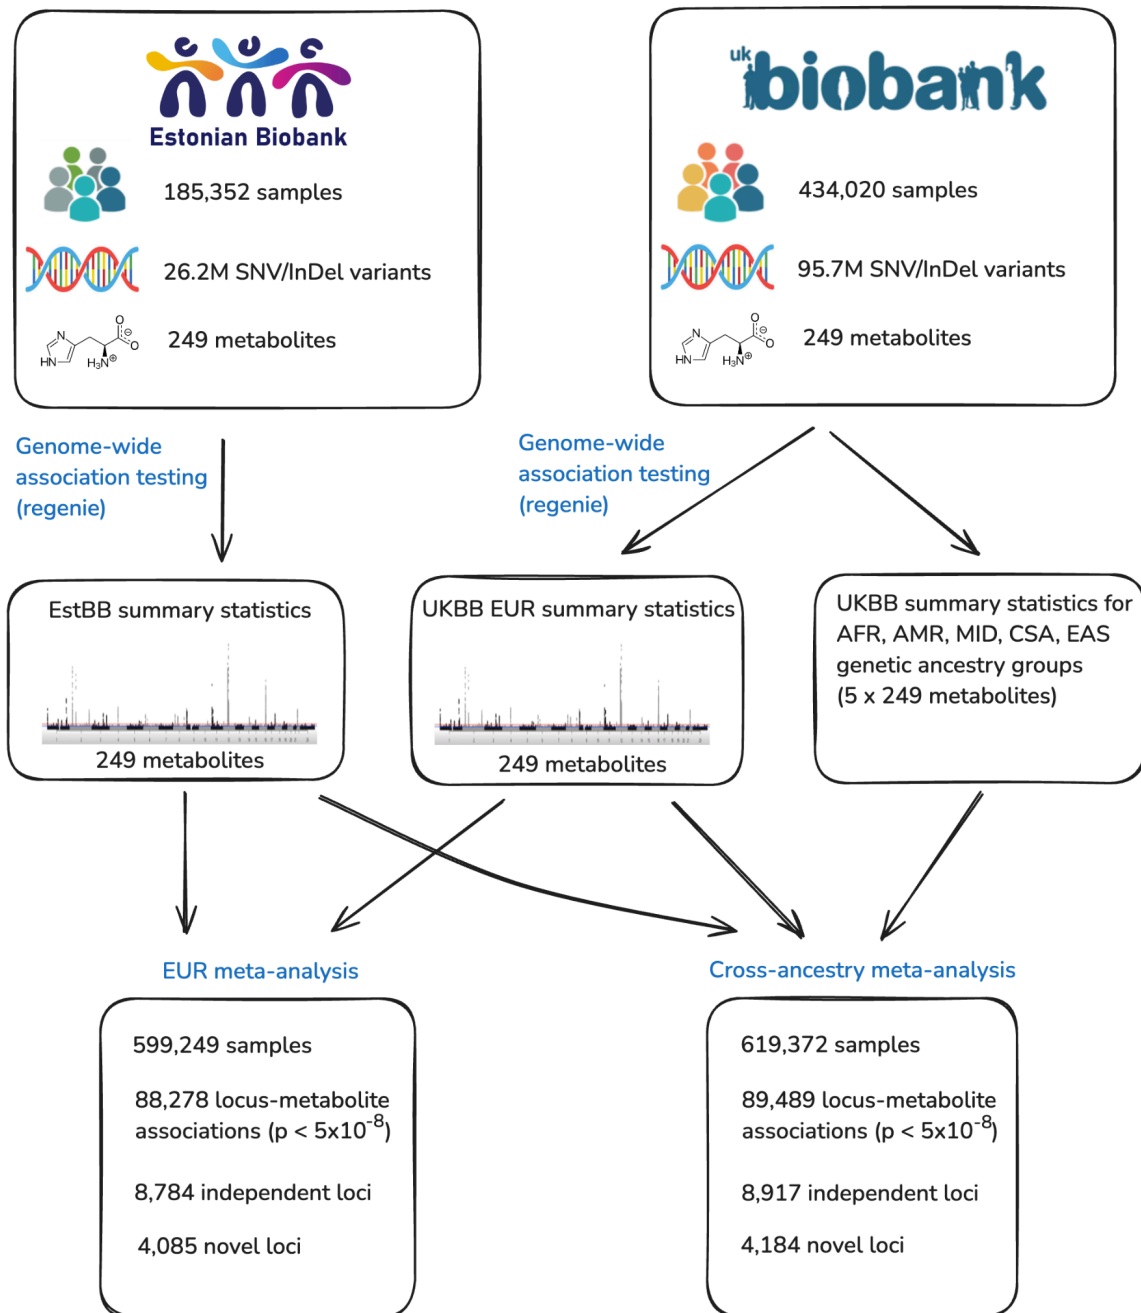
Estonian Biobank

185,352 samples

26.2M SNV/InDel variants

HN N $H_3N^{\oplus}$ O $O^{\ominus}$

249 metabolites

uk biobank

434,020 samples

95.7M SNV/InDel variants

HN N $H_3N^{\oplus}$ O $O^{\ominus}$

249 metabolites

Genome-wide association testing (regenie)

Genome-wide association testing (regenie)

EstBB summary statistics

249 metabolites

UKBB EUR summary statistics

249 metabolites

UKBB summary statistics for AFR, AMR, MID, CSA, EAS genetic ancestry groups (5 x 249 metabolites)

EUR meta-analysis

Cross-ancestry meta-analysis

599,249 samples

88,278 locus-metabolite associations (p < $5x10^{-8}$)

8,784 independent loci

4,085 novel loci

619,372 samples

89,489 locus-metabolite associations (p < $5x10^{-8}$)

8,917 independent loci

4,184 novel loci